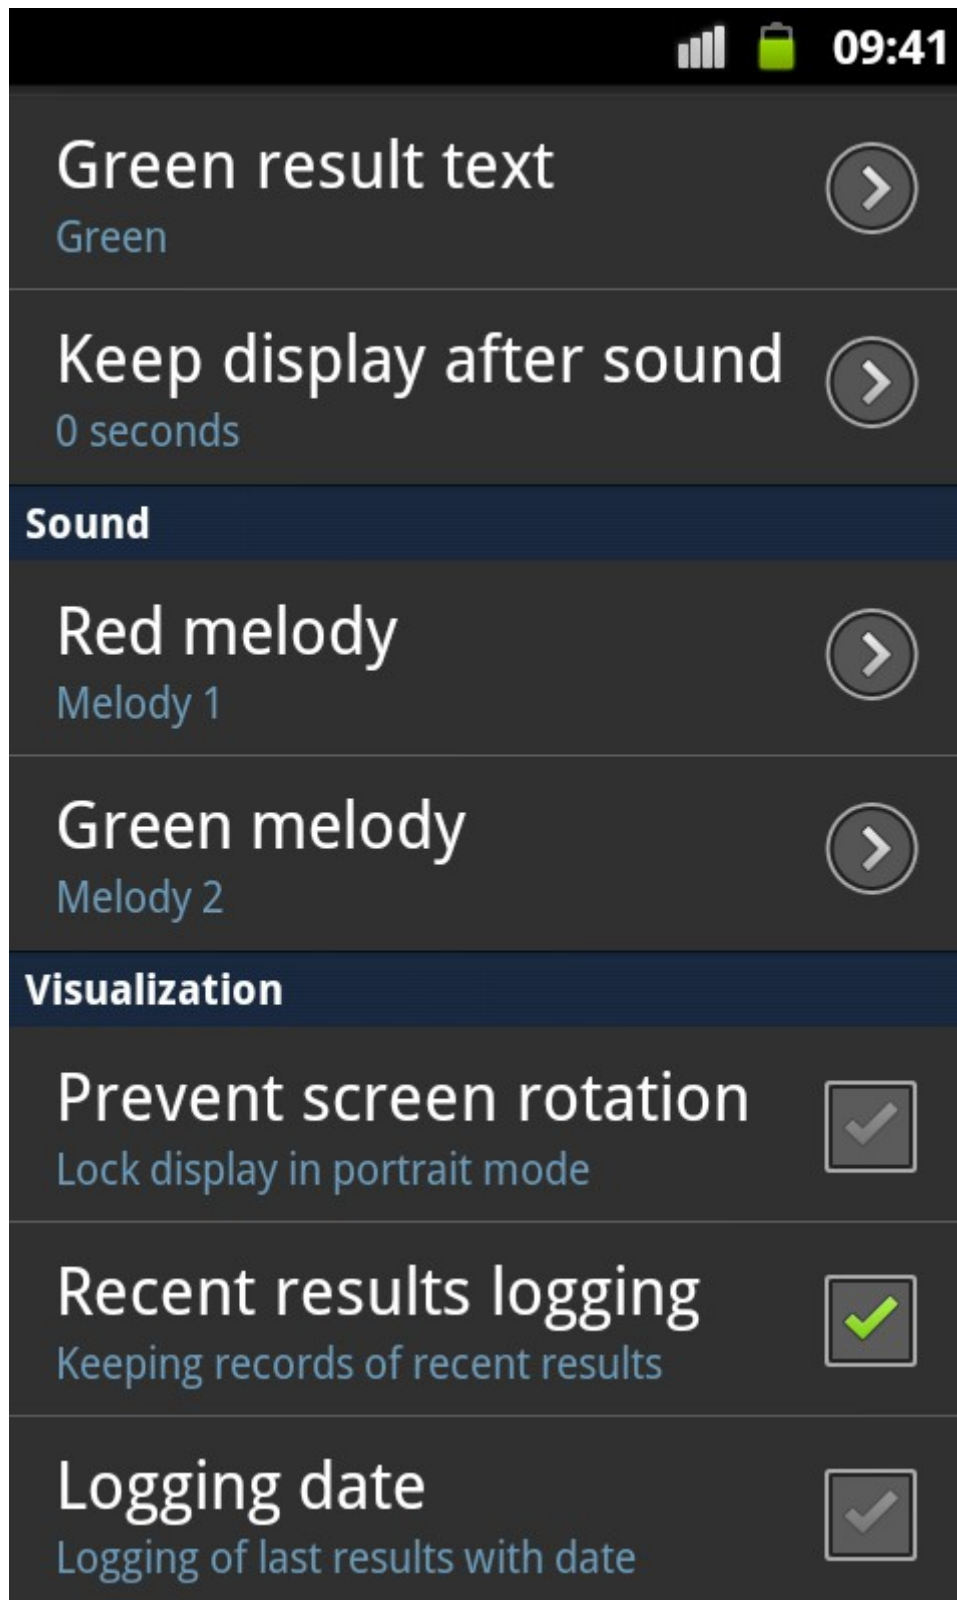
09:41

Green result text
Green

Keep display after sound
0 seconds

Sound

Red melody
Melody 1

Green melody
Melody 2

Visualization

Prevent screen rotation
Lock display in portrait mode

Recent results logging
Keeping records of recent results

Logging date
Logging of last results with date